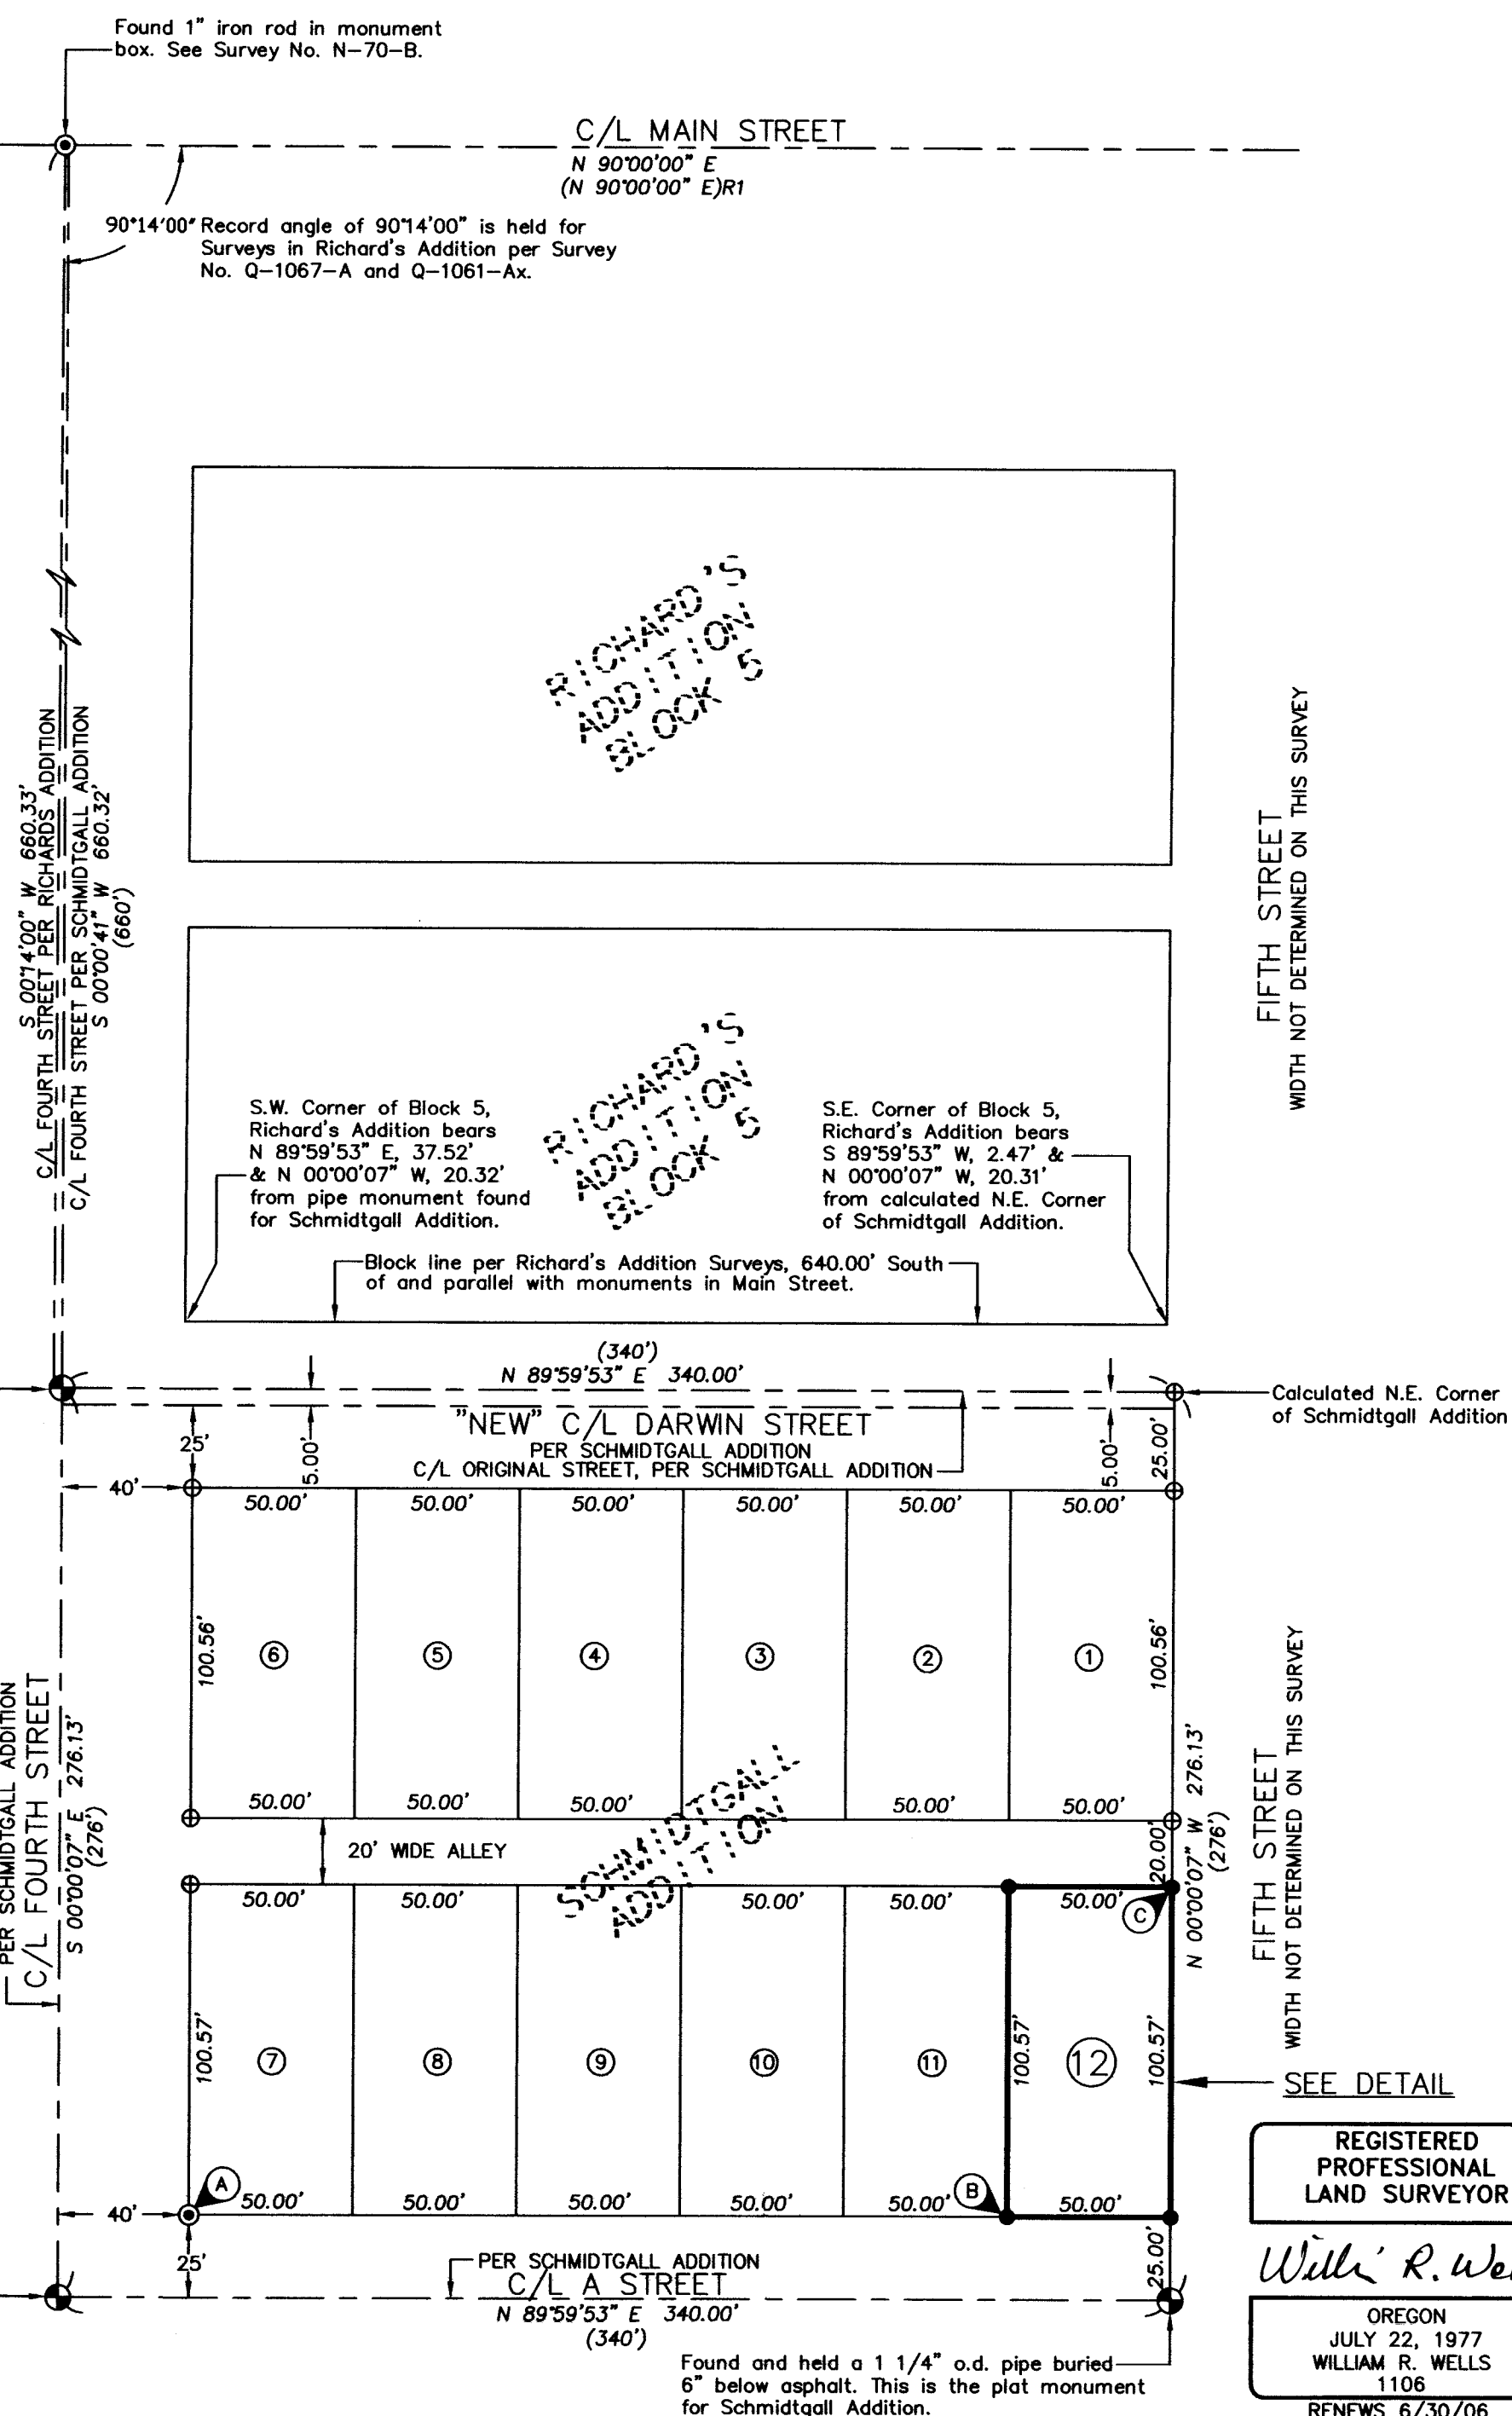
Found 1" iron rod in monument box. See Survey No. N–70–B.

C/L MAIN STREET
N 90°00'00" E
(N 90°00'00" E)R1

90°14'00" Record angle of 90°14'00" is held for Surveys in Richard's Addition per Survey No. Q–1067–A and Q–1061–Ax.

RICHARD'S ADDITION BLOCK 5

C/L FOURTH STREET PER RICHARDS ADDITION
S 00°14'00" W 660.33'
C/L FOURTH STREET PER SCHMIDTGALL ADDITION
S 00°00'41" W 660.32'
(660')

FIFTH STREET
WIDTH NOT DETERMINED ON THIS SURVEY

RICHARD'S ADDITION BLOCK 5

S.W. Corner of Block 5, Richard's Addition bears N 89°59'53" E, 37.52' & N 00°00'07" W, 20.32' from pipe monument found for Schmidtgall Addition.

S.E. Corner of Block 5, Richard's Addition bears S 89°59'53" W, 2.47' & N 00°00'07" W, 20.31' from calculated N.E. Corner of Schmidtgall Addition.

Block line per Richard's Addition Surveys, 640.00' South of and parallel with monuments in Main Street.

(340')
N 89°59'53" E 340.00'

Calculated N.E. Corner of Schmidtgall Addition

"NEW" C/L DARWIN STREET
PER SCHMIDTGALL ADDITION
C/L ORIGINAL STREET, PER SCHMIDTGALL ADDITION

25'
5.00'
5.00'
25.00'
40'

50.00' 50.00' 50.00' 50.00' 50.00' 50.00'

100.56'
⑥ ⑤ ④ ③ ② ①
100.56'

50.00' 50.00' 50.00' 50.00' 50.00'

20' WIDE ALLEY
20.00

SCHMIDTGALL ADDITION

PER SCHMIDTGALL ADDITION
C/L FOURTH STREET
S 00°00'07" E 276.13'
(276')

N 00°00'07" W 276.13'
(276')

FIFTH STREET
WIDTH NOT DETERMINED ON THIS SURVEY

50.00' 50.00' 50.00' 50.00' 50.00'
C

100.57'
⑦ ⑧ ⑨ ⑩ ⑪
100.57'
12
100.57'

SEE DETAIL

A
50.00' 50.00' 50.00' 50.00' 50.00' B 50.00'
40'
25'
25.00'

PER SCHMIDTGALL ADDITION
C/L A STREET
N 89°59'53" E 340.00'
(340')

Found and held a 1 1/4" o.d. pipe buried 6" below asphalt. This is the plat monument for Schmidtgall Addition.

REGISTERED PROFESSIONAL LAND SURVEYOR
William R. We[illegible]
OREGON
JULY 22, 1977
WILLIAM R. WELLS
1106
RENEWS 6/30/06